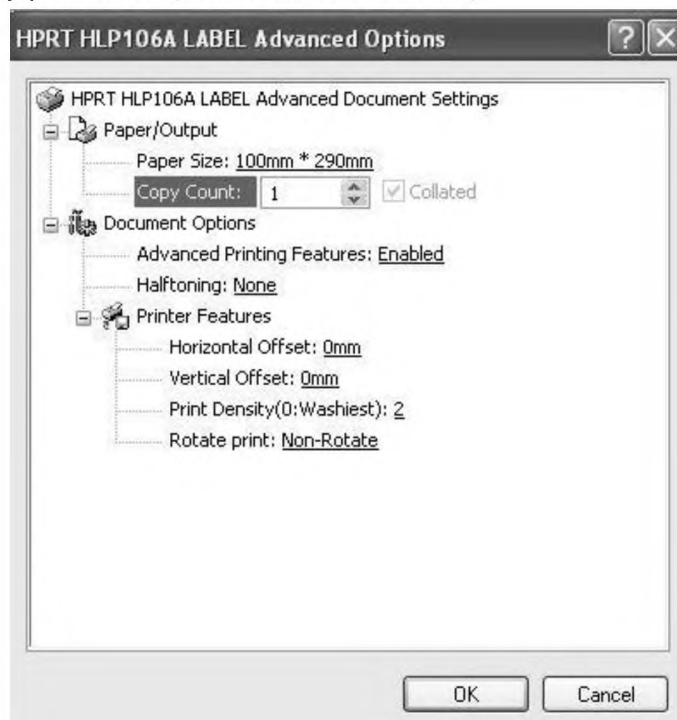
HPRT HLP106A LABEL Advanced Options

HPRT HLP106A LABEL Advanced Document Settings
Paper/Output
Paper Size: 100mm * 290mm
Copy Count: 1
Collated
Document Options
Advanced Printing Features: Enabled
Halftoning: None
Printer Features
Horizontal Offset: 0mm
Vertical Offset: 0mm
Print Density(0:Washiest): 2
Rotate print: Non-Rotate

OK
Cancel